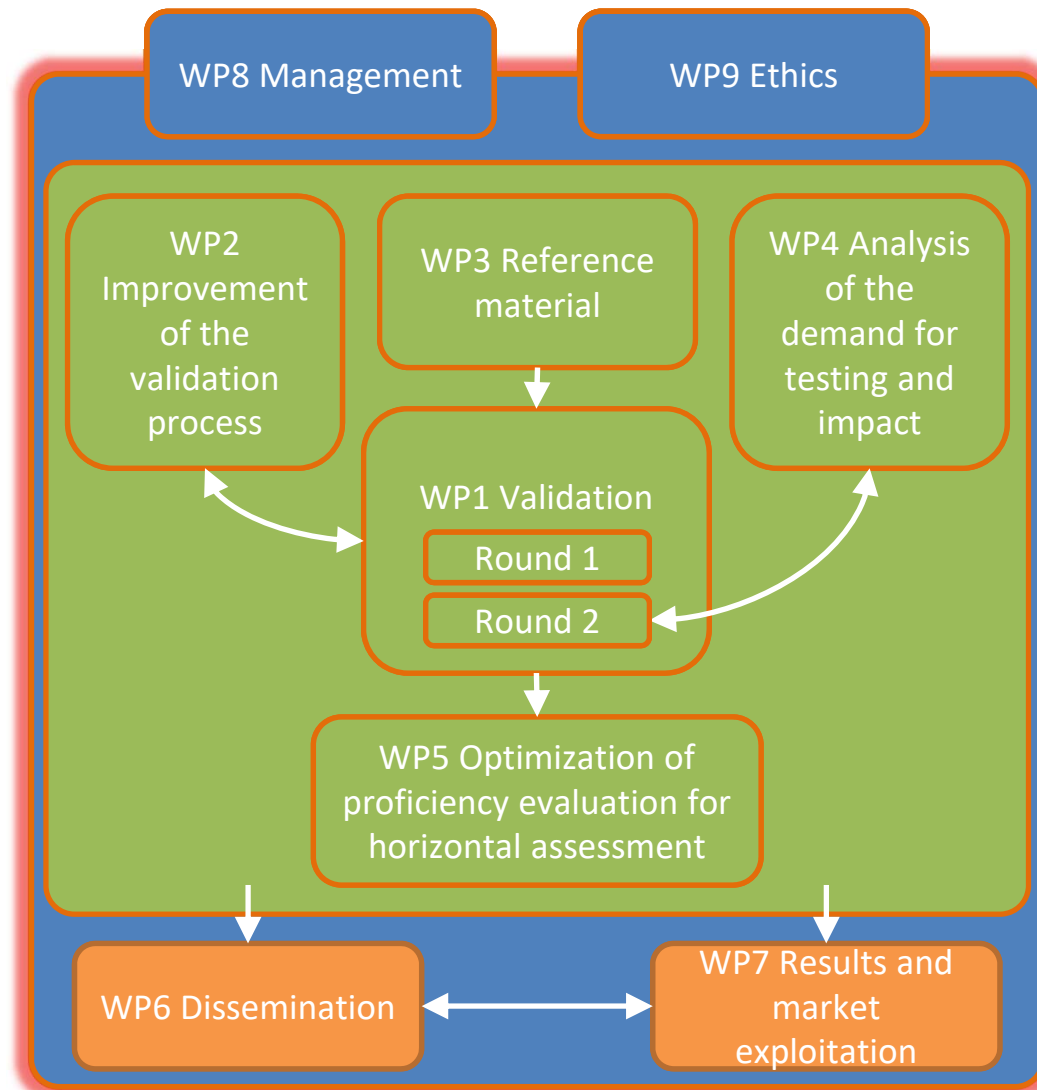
WP8 Management

WP9 Ethics

WP2 Improvement of the validation process

WP3 Reference material

WP4 Analysis of the demand for testing and impact

WP1 Validation

Round 1

Round 2

WP5 Optimization of proficiency evaluation for horizontal assessment

WP6 Dissemination

WP7 Results and market exploitation